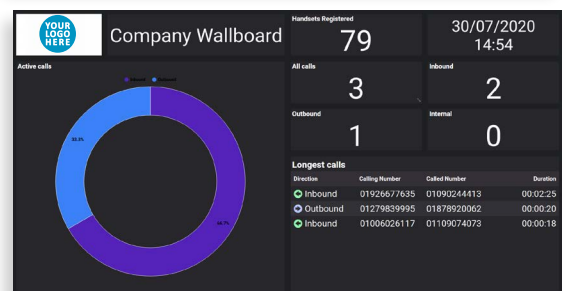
YOUR LOGO HERE

Company Wallboard

Handsets Registered
79

30/07/2020
14:54

Active calls

Inbound Outbound

33.3%

66.7%

All calls
3

Inbound
2

Outbound
1

Internal
0

Longest calls

| Direction | Calling Number | Called Number | Duration |
|---|---|---|---|
| Inbound | 01926677635 | 01090244413 | 00:02:25 |
| Outbound | 01279839995 | 01878920062 | 00:00:20 |
| Inbound | 01006026117 | 01109074073 | 00:00:18 |